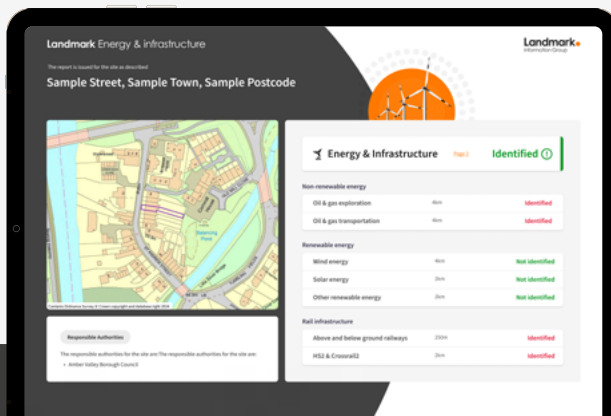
Landmark Energy & infrastructure

The report is issued for the site as described

Sample Street, Sample Town, Sample Postcode

Landmark
Information Group

Energy & Infrastructure Page 2 Identified

Non-renewable energy

| Oil & gas exploration | 4km | Identified |
|---|---|---|
| Oil & gas transportation | 2km | Identified |

Renewable energy

| Wind energy | 4km | Not identified |
|---|---|---|
| Solar energy | 2km | Not identified |
| Other renewable energy | 2km | Not identified |

Rail infrastructure

| Above and below ground railways | 250m | Identified |
|---|---|---|
| HS2 & Crossrail2 | 2km | Identified |

Responsible Authorities

The responsible authorities for the site are:The responsible authorities for the site are:

• Amber Valley Borough Council

Balancing Pond

Contains Ordnance Survey © Crown copyright and database right 2020